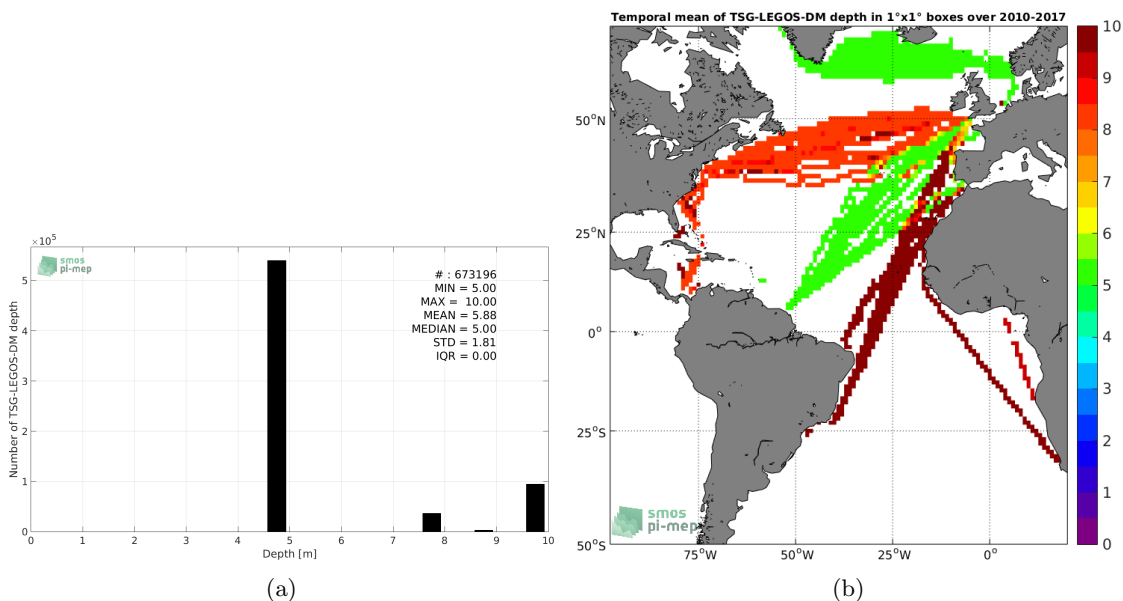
$\times 10^5$

smos pi-mep

# : 673196
MIN = 5.00
MAX = 10.00
MEAN = 5.88
MEDIAN = 5.00
STD = 1.81
IQR = 0.00

Number of TSG-LEGOS-DM depth

5
4
3
2
1
0

0 1 2 3 4 5 6 7 8 9 10
Depth [m]

(a)

Temporal mean of TSG-LEGOS-DM depth in 1°x1° boxes over 2010-2017

50°N
25°N
0°
25°S
50°S

75°W 50°W 25°W 0°

smos pi-mep

10
9
8
7
6
5
4
3
2
1
0

(b)